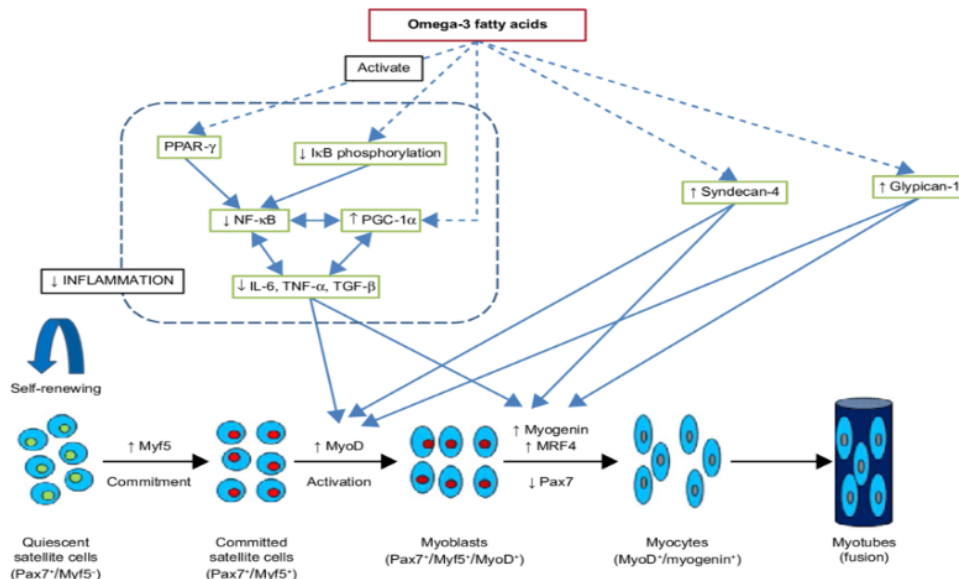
Omega-3 fatty acids

Activate

PPAR-γ

↓ IκB phosphorylation

↓ NF-κB

↑ PGC-1α

↑ Syndecan-4

↑ Glypican-1

↓ INFLAMMATION

↓ IL-6, TNF-α, TGF-β

Self-renewing

↑ Myf5

Commitment

↑ MyoD

Activation

↑ Myogenin
↑ MRF4

↓ Pax7

Quiescent satellite cells ($Pax7^+/Myf5^-$)

Committed satellite cells ($Pax7^+/Myf5^+$)

Myoblasts ($Pax7^+/Myf5^+/MyoD^+$)

Myocytes ($MyoD^+/myogenin^+$)

Myotubes (fusion)